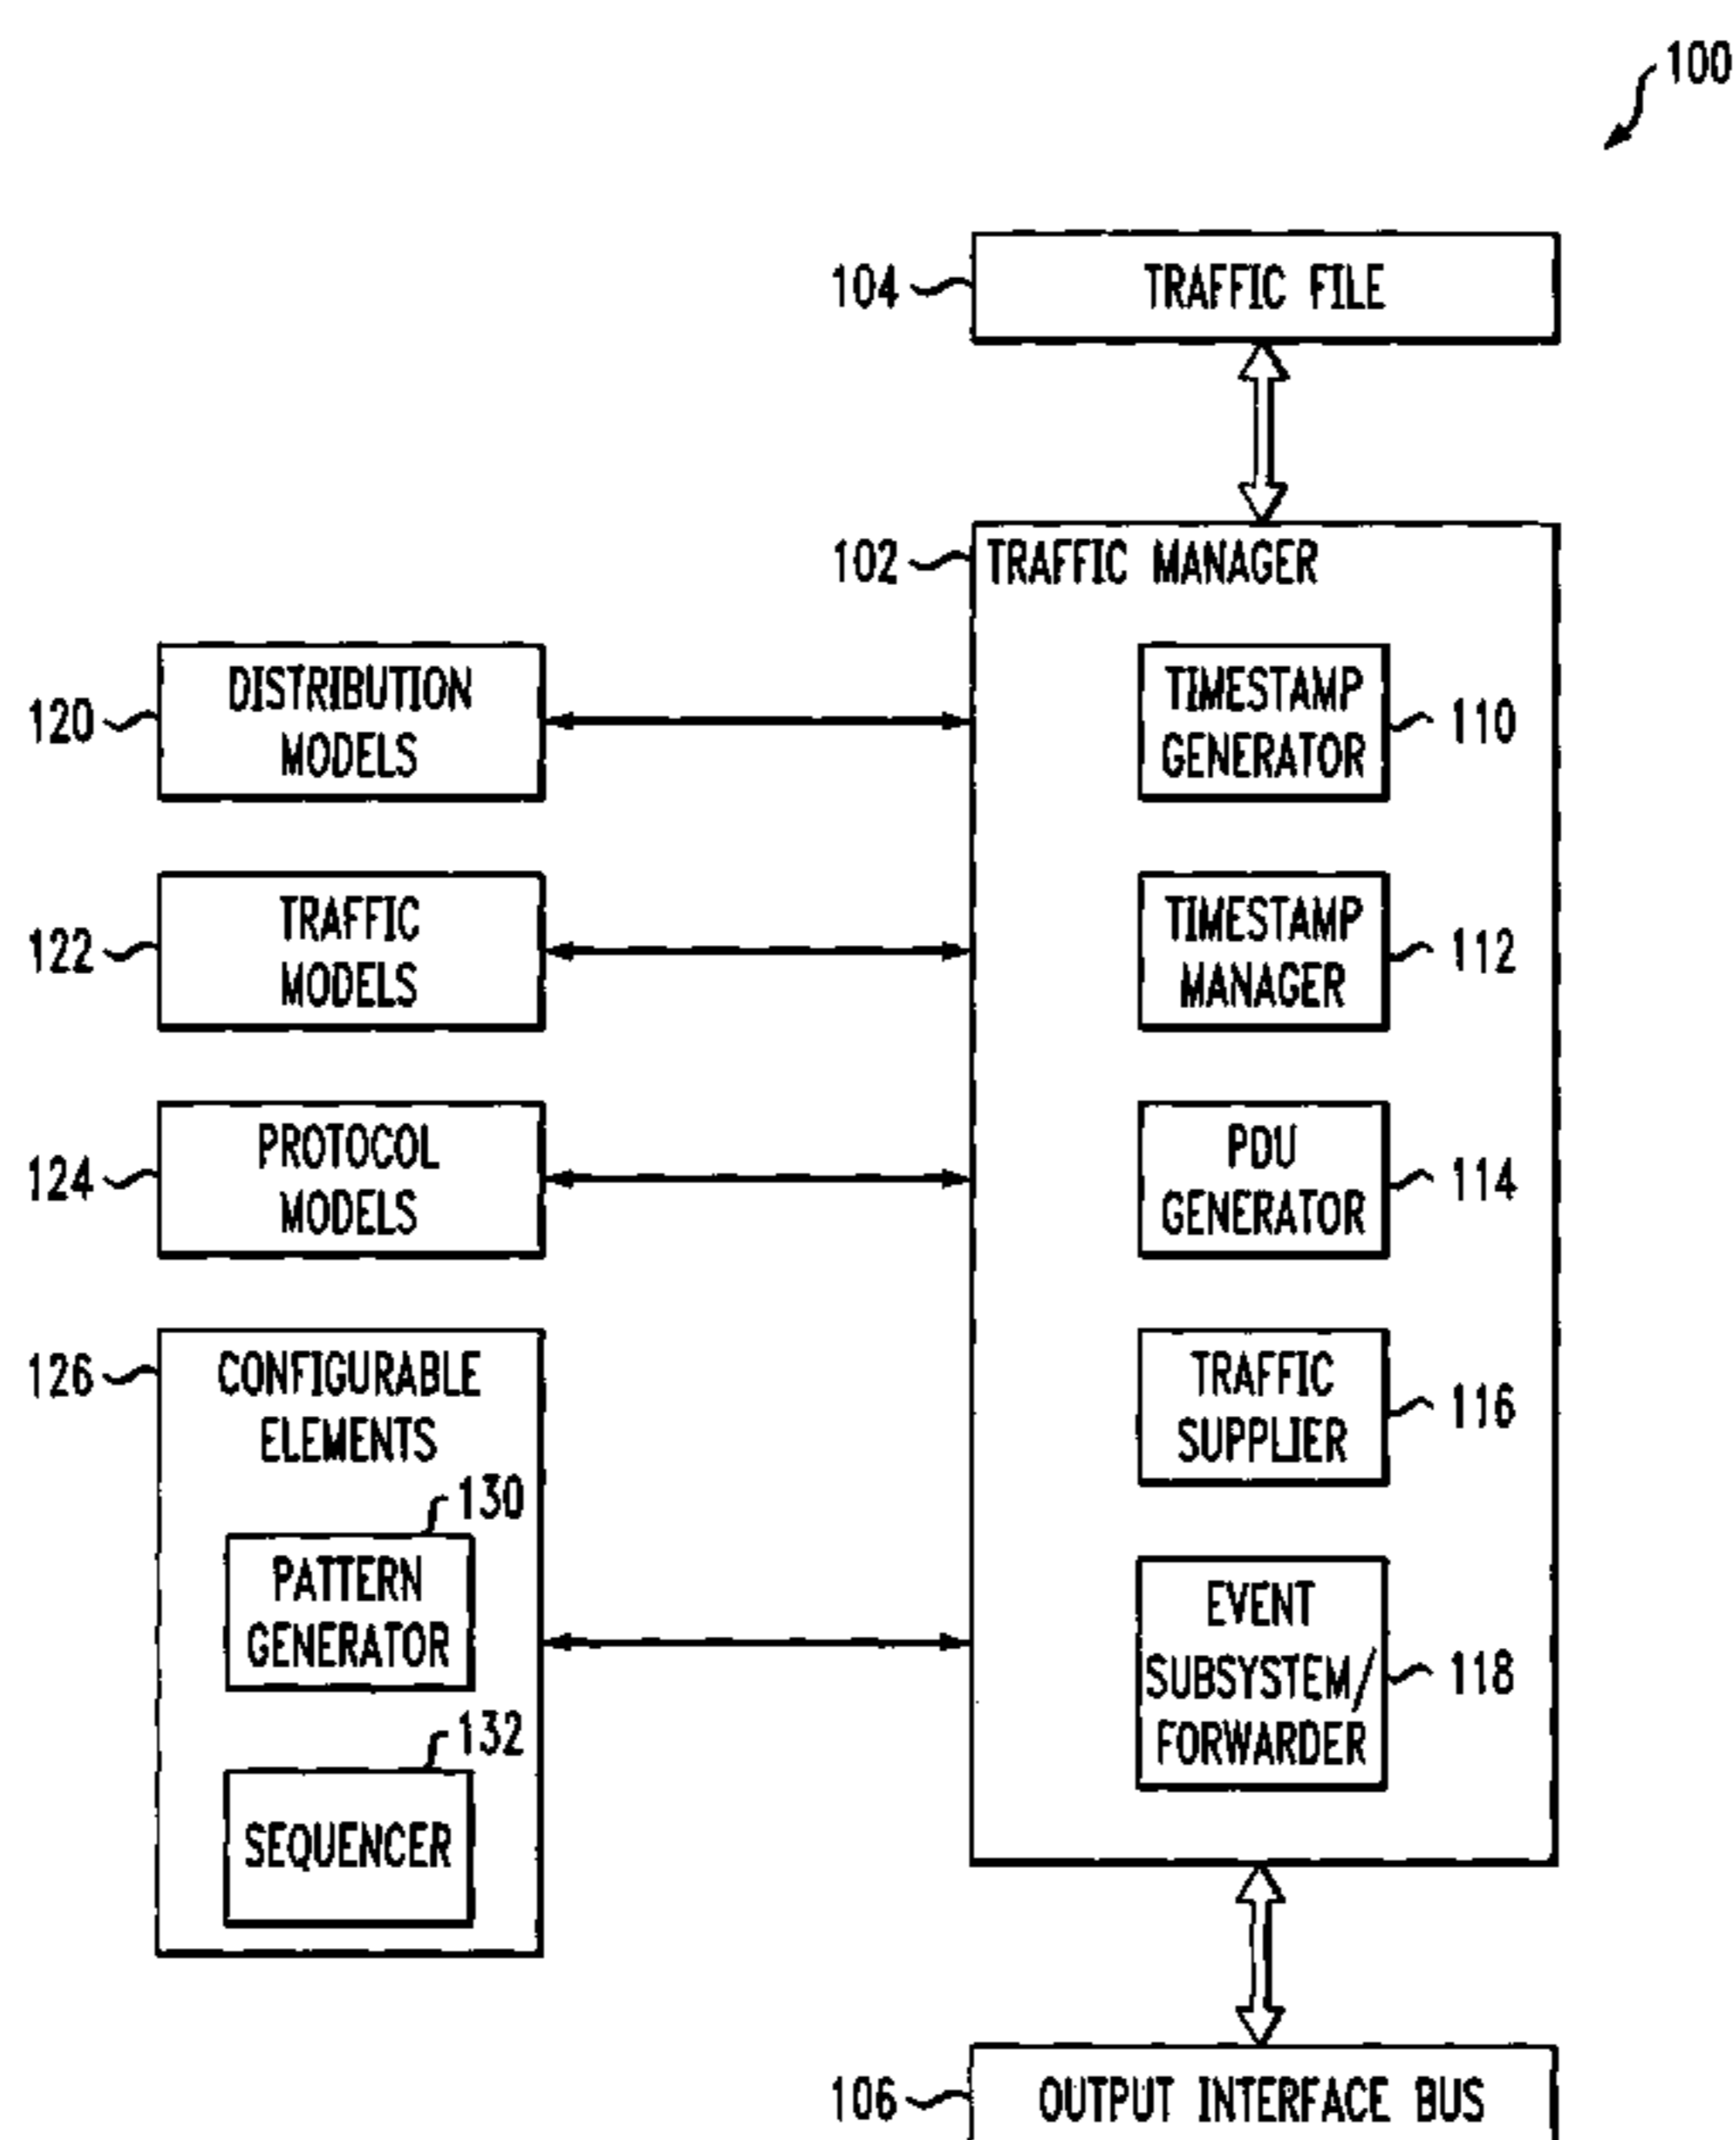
100

104 TRAFFIC FILE

102 TRAFFIC MANAGER

120 DISTRIBUTION MODELS

TIMESTAMP GENERATOR 110

122 TRAFFIC MODELS

TIMESTAMP MANAGER 112

124 PROTOCOL MODELS

PDU GENERATOR 114

126 CONFIGURABLE ELEMENTS

TRAFFIC SUPPLIER 116

130 PATTERN GENERATOR

EVENT SUBSYSTEM/ FORWARDER 118

132 SEQUENCER

106 OUTPUT INTERFACE BUS